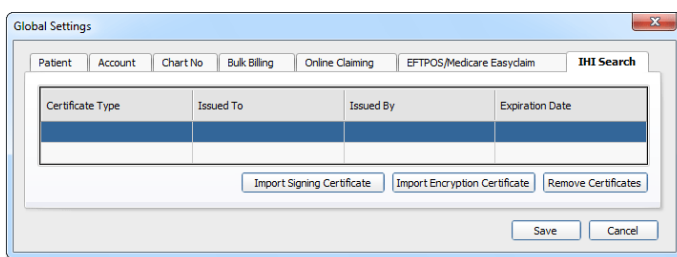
Global Settings

Patient | Account | Chart No | Bulk Billing | Online Claiming | EFTPOS/Medicare Easyclaim | IHI Search

| Certificate Type | Issued To | Issued By | Expiration Date |
|---|---|---|---|
| | | | |
| | | | |

Import Signing Certificate
Import Encryption Certificate
Remove Certificates

Save
Cancel